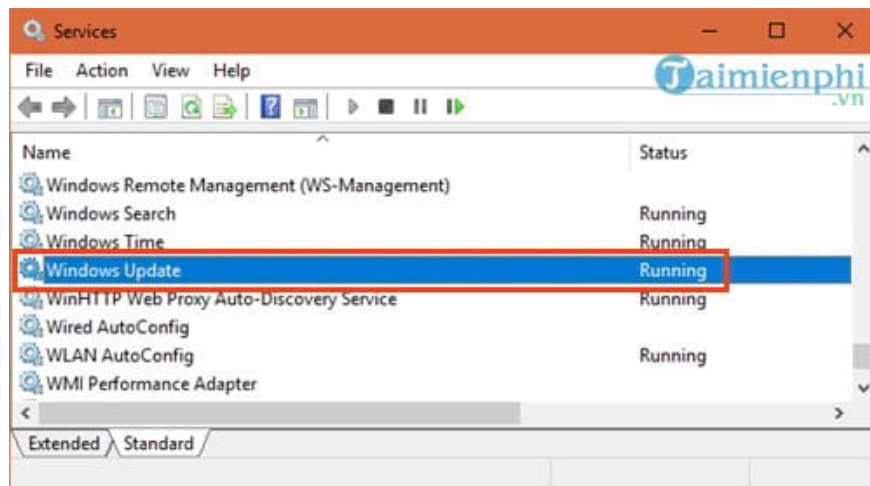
Services

File Action View Help

Taimienphi .vn

| Name | Status |
|---|---|
| Windows Remote Management (WS-Management) | |
| Windows Search | Running |
| Windows Time | Running |
| Windows Update | Running |
| WinHTTP Web Proxy Auto-Discovery Service | Running |
| Wired AutoConfig | |
| WLAN AutoConfig | Running |
| WMI Performance Adapter | |

Extended Standard